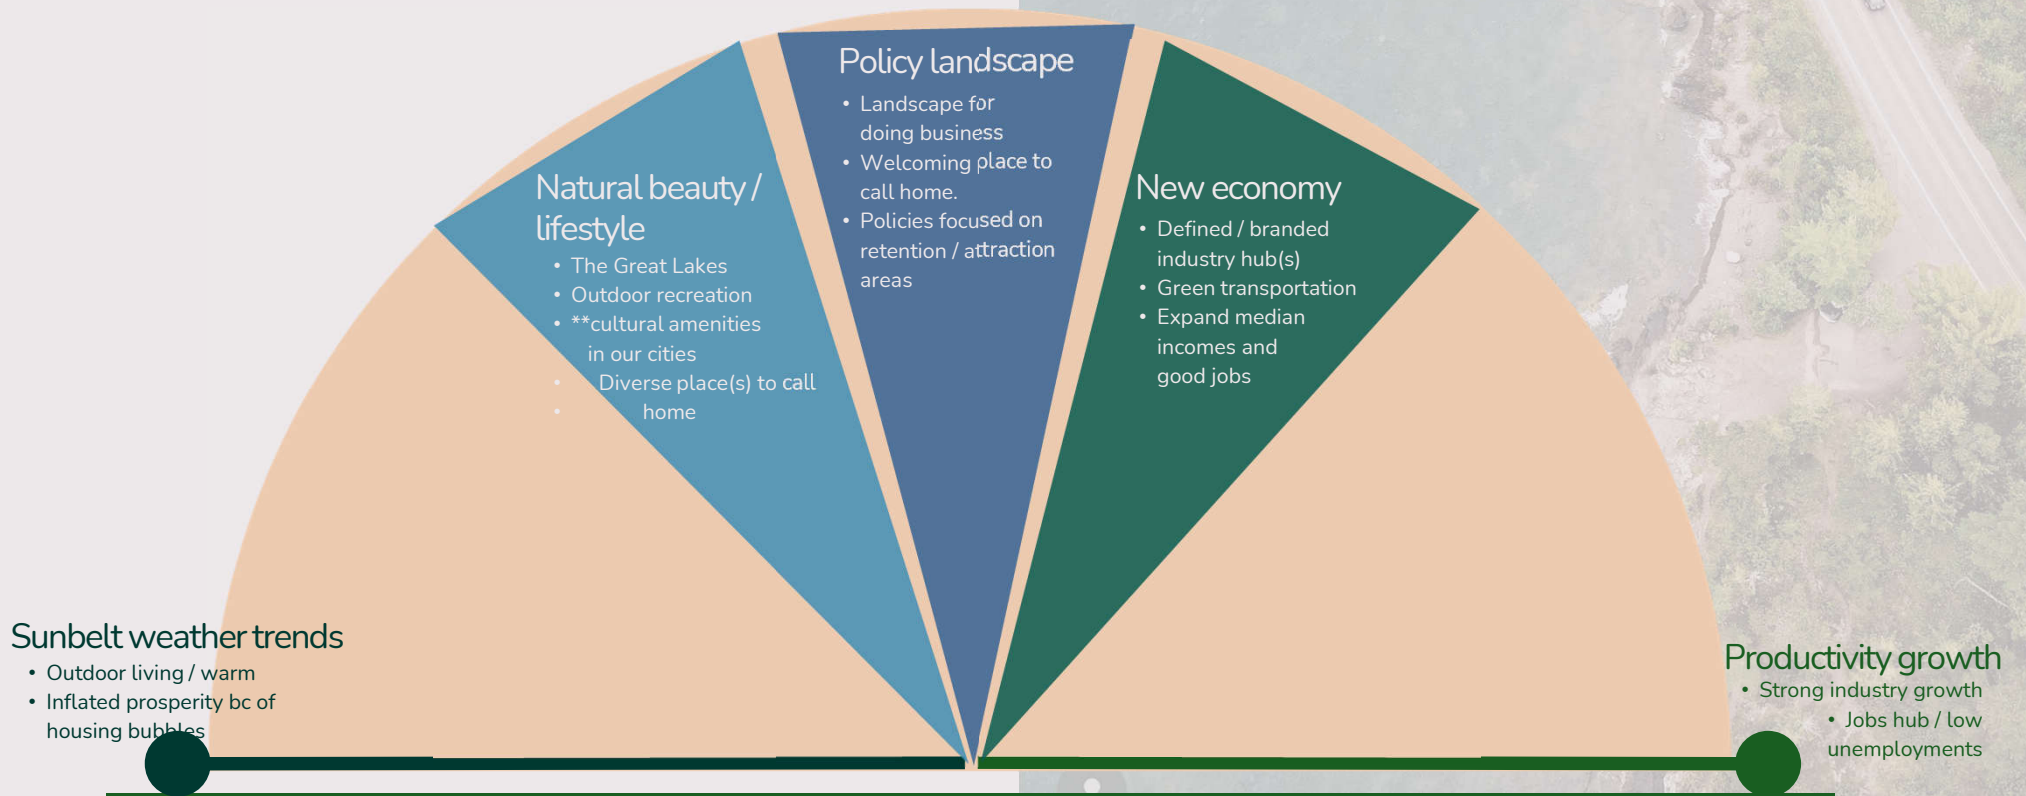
Policy landscape
- Landscape for doing business
- Welcoming place to call home.
- Policies focused on retention / attraction areas

Natural beauty / lifestyle
- The Great Lakes
- Outdoor recreation
- **cultural amenities in our cities
- Diverse place(s) to call
- home

New economy
- Defined / branded industry hub(s)
- Green transportation
- Expand median incomes and good jobs

Sunbelt weather trends
- Outdoor living / warm
- Inflated prosperity bc of housing bubbles

Productivity growth
- Strong industry growth
- Jobs hub / low unemployments